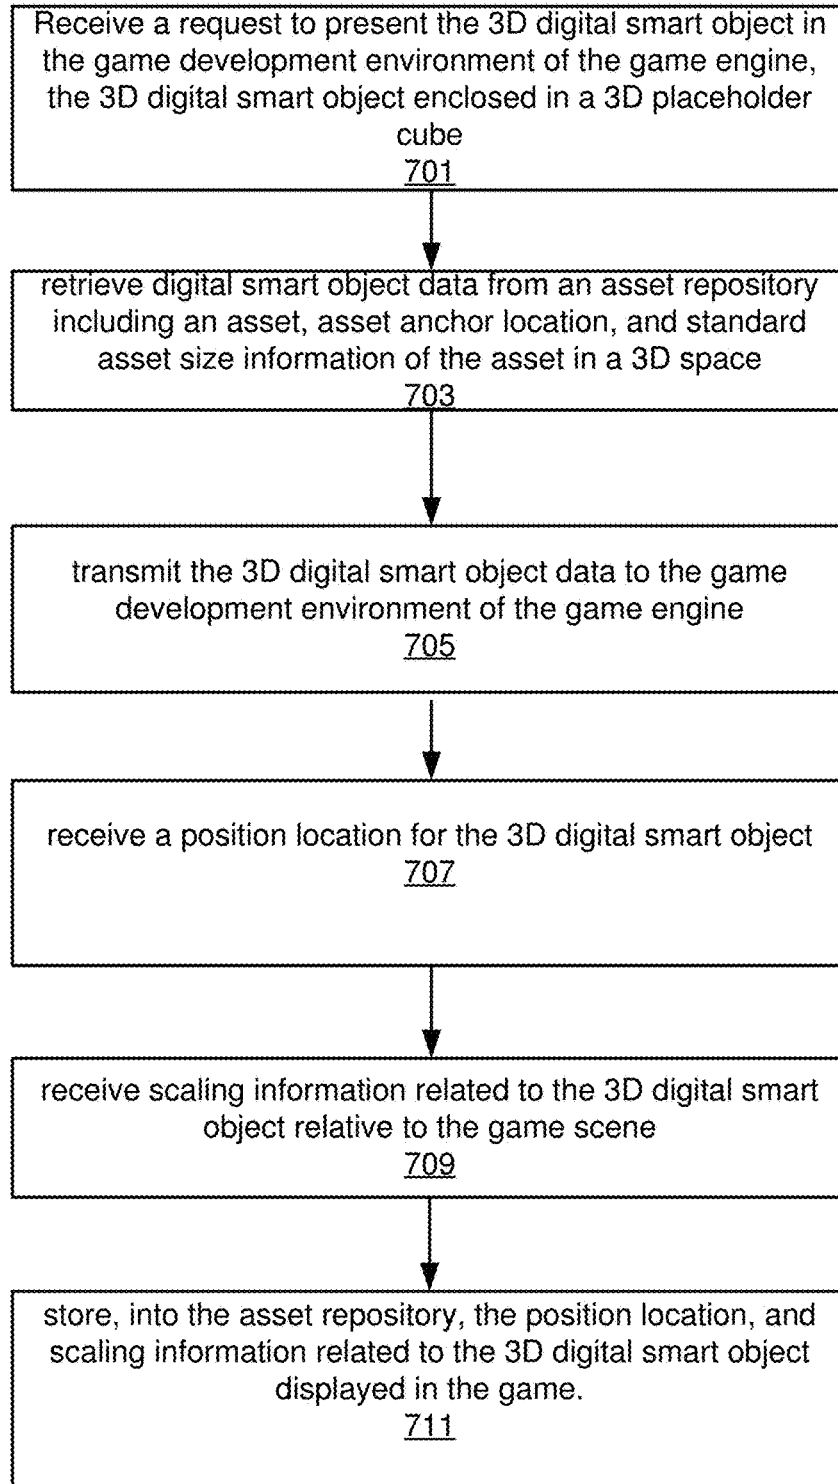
Receive a request to present the 3D digital smart object in the game development environment of the game engine, the 3D digital smart object enclosed in a 3D placeholder cube
701

retrieve digital smart object data from an asset repository including an asset, asset anchor location, and standard asset size information of the asset in a 3D space
703

transmit the 3D digital smart object data to the game development environment of the game engine
705

receive a position location for the 3D digital smart object
707

receive scaling information related to the 3D digital smart object relative to the game scene
709

store, into the asset repository, the position location, and scaling information related to the 3D digital smart object displayed in the game.
711